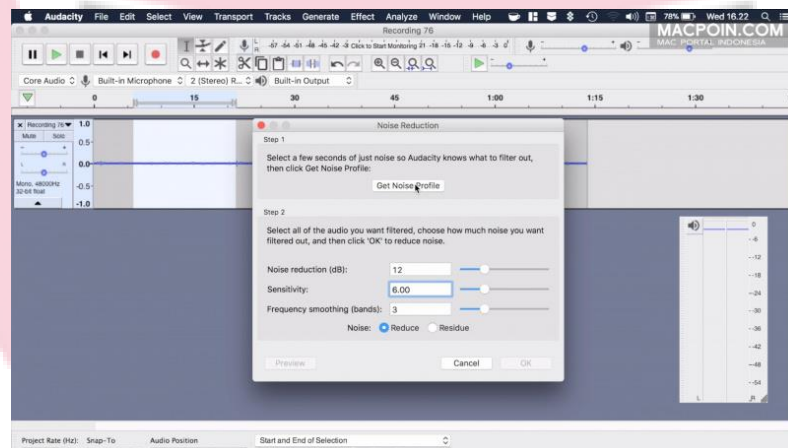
Audacity File Edit Select View Transport Tracks Generate Effect Analyze Window Help

78% Wed 16.22

Recording 76

MACPOIN.COM
MAC PORTAL INDONESIA

-57 -54 -51 -48 -45 -42 -3 Click to Start Monitoring 21 -18 -15 -12 -9 -6 -3 0

Core Audio Built-in Microphone 2 (Stereo) R... Built-in Output

0 15 30 45 1:00 1:15 1:30

Recording 76
Mute Solo
Mono, 48000Hz
32-bit float

1.0
0.5
0.0
-0.5
-1.0

Noise Reduction

Step 1

Select a few seconds of just noise so Audacity knows what to filter out, then click Get Noise Profile:

Get Noise Profile

Step 2

Select all of the audio you want filtered, choose how much noise you want filtered out, and then click 'OK' to reduce noise.

Noise reduction (dB): 12

Sensitivity: 6.00

Frequency smoothing (bands): 3

Noise: Reduce Residue

Preview Cancel OK

0
-6
-12
-18
-24
-30
-36
-42
-48
-54
L R

Project Rate (Hz): Snap-To Audio Position Start and End of Selection